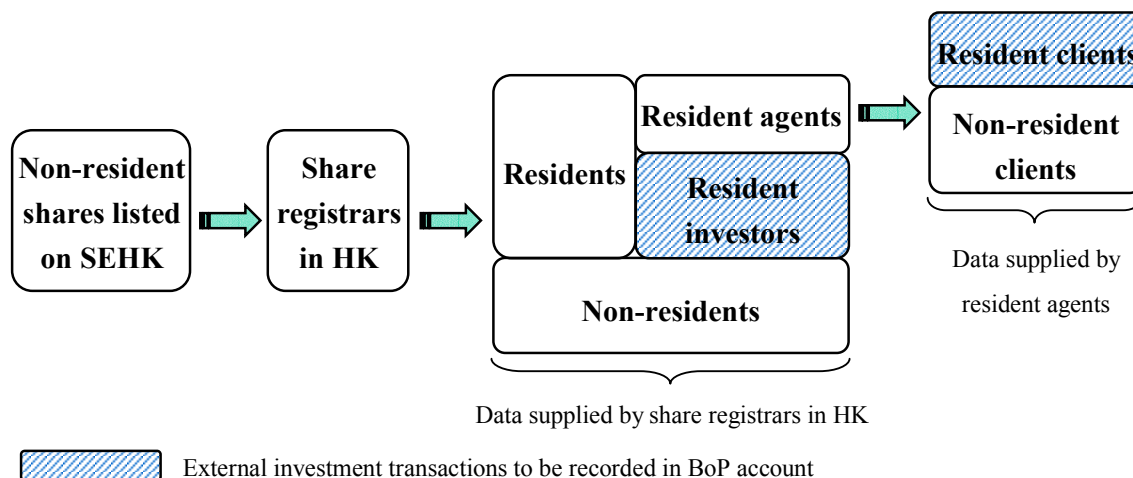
Non-resident shares listed on SEHK

Share registrars in HK

Residents

Resident agents

Resident investors

Non-residents

Resident clients

Non-resident clients

Data supplied by resident agents

Data supplied by share registrars in HK

External investment transactions to be recorded in BoP account